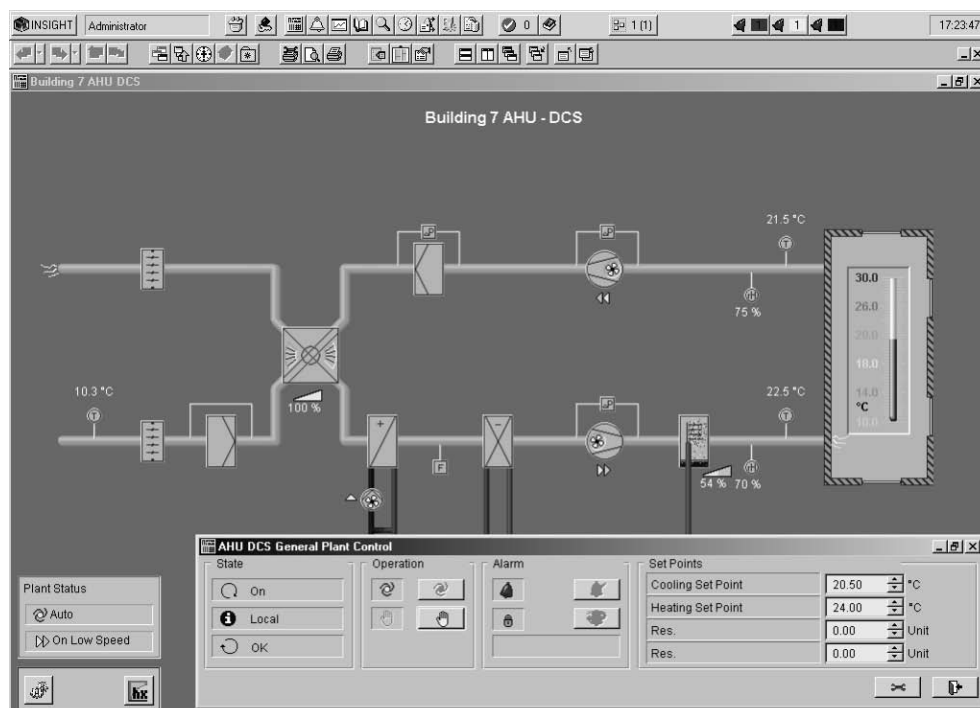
INSIGHT Administrator 0 1 (1) 1 17:23:47

Building 7 AHU DCS

Building 7 AHU - DCS

21.5 °C

75 %

30.0
26.0
20.0
18.0
14.0
°C
10.0

10.3 °C

100 %

22.5 °C

F

54 % 70 %

AHU DCS General Plant Control

State
On
Local
OK

Operation

Alarm

Set Points

| | | |
|---|---|---|
| Cooling Set Point | 20.50 | °C |
| Heating Set Point | 24.00 | °C |
| Res. | 0.00 | Unit |
| Res. | 0.00 | Unit |

Plant Status
Auto
On Low Speed